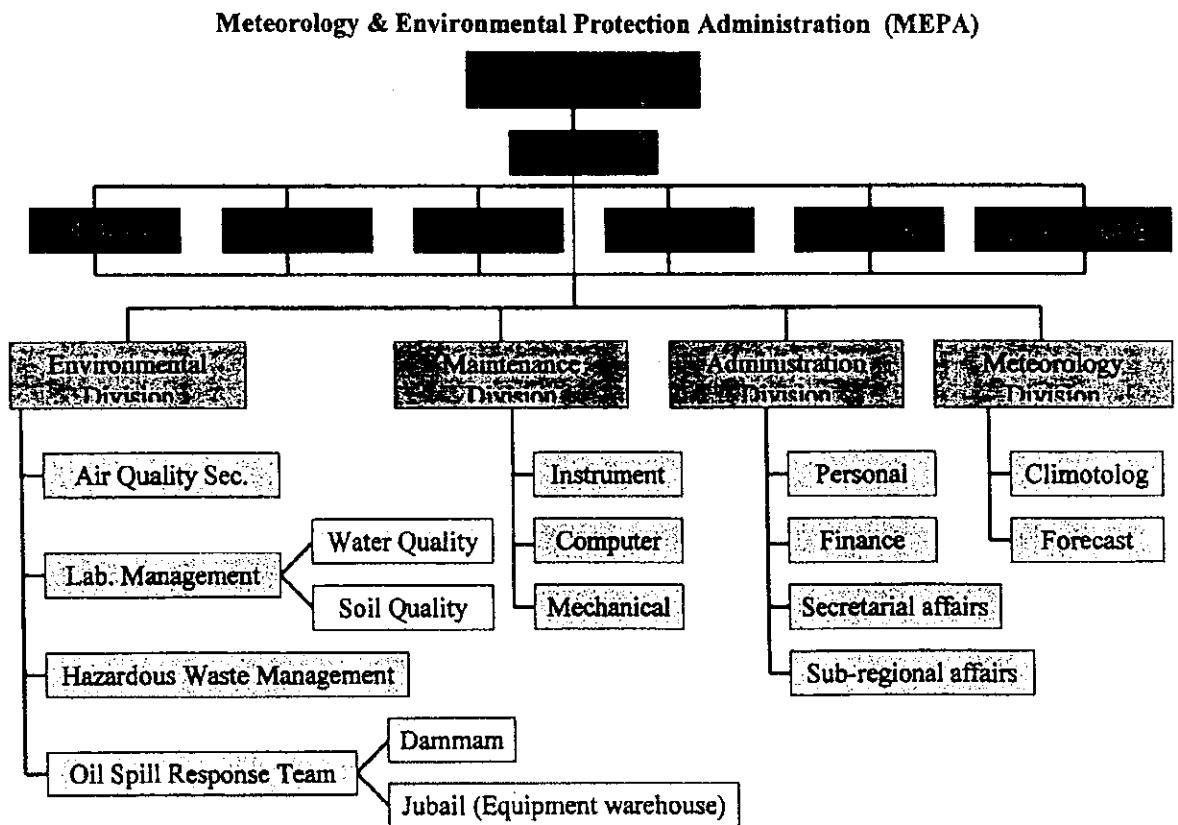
Meteorology & Environmental Protection Administration (MEPA)

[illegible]

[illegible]

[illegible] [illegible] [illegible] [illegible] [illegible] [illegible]

Environmental Division

Maintenance Division

Administration Division

Meteorology Division

Air Quality Sec.

Lab. Management

Water Quality

Soil Quality

Hazardous Waste Management

Oil Spill Response Team

Dammam

Jubail (Equipment warehouse)

Instrument

Computer

Mechanical

Personal

Finance

Secretarial affairs

Sub-regional affairs

Climotolog

Forecast